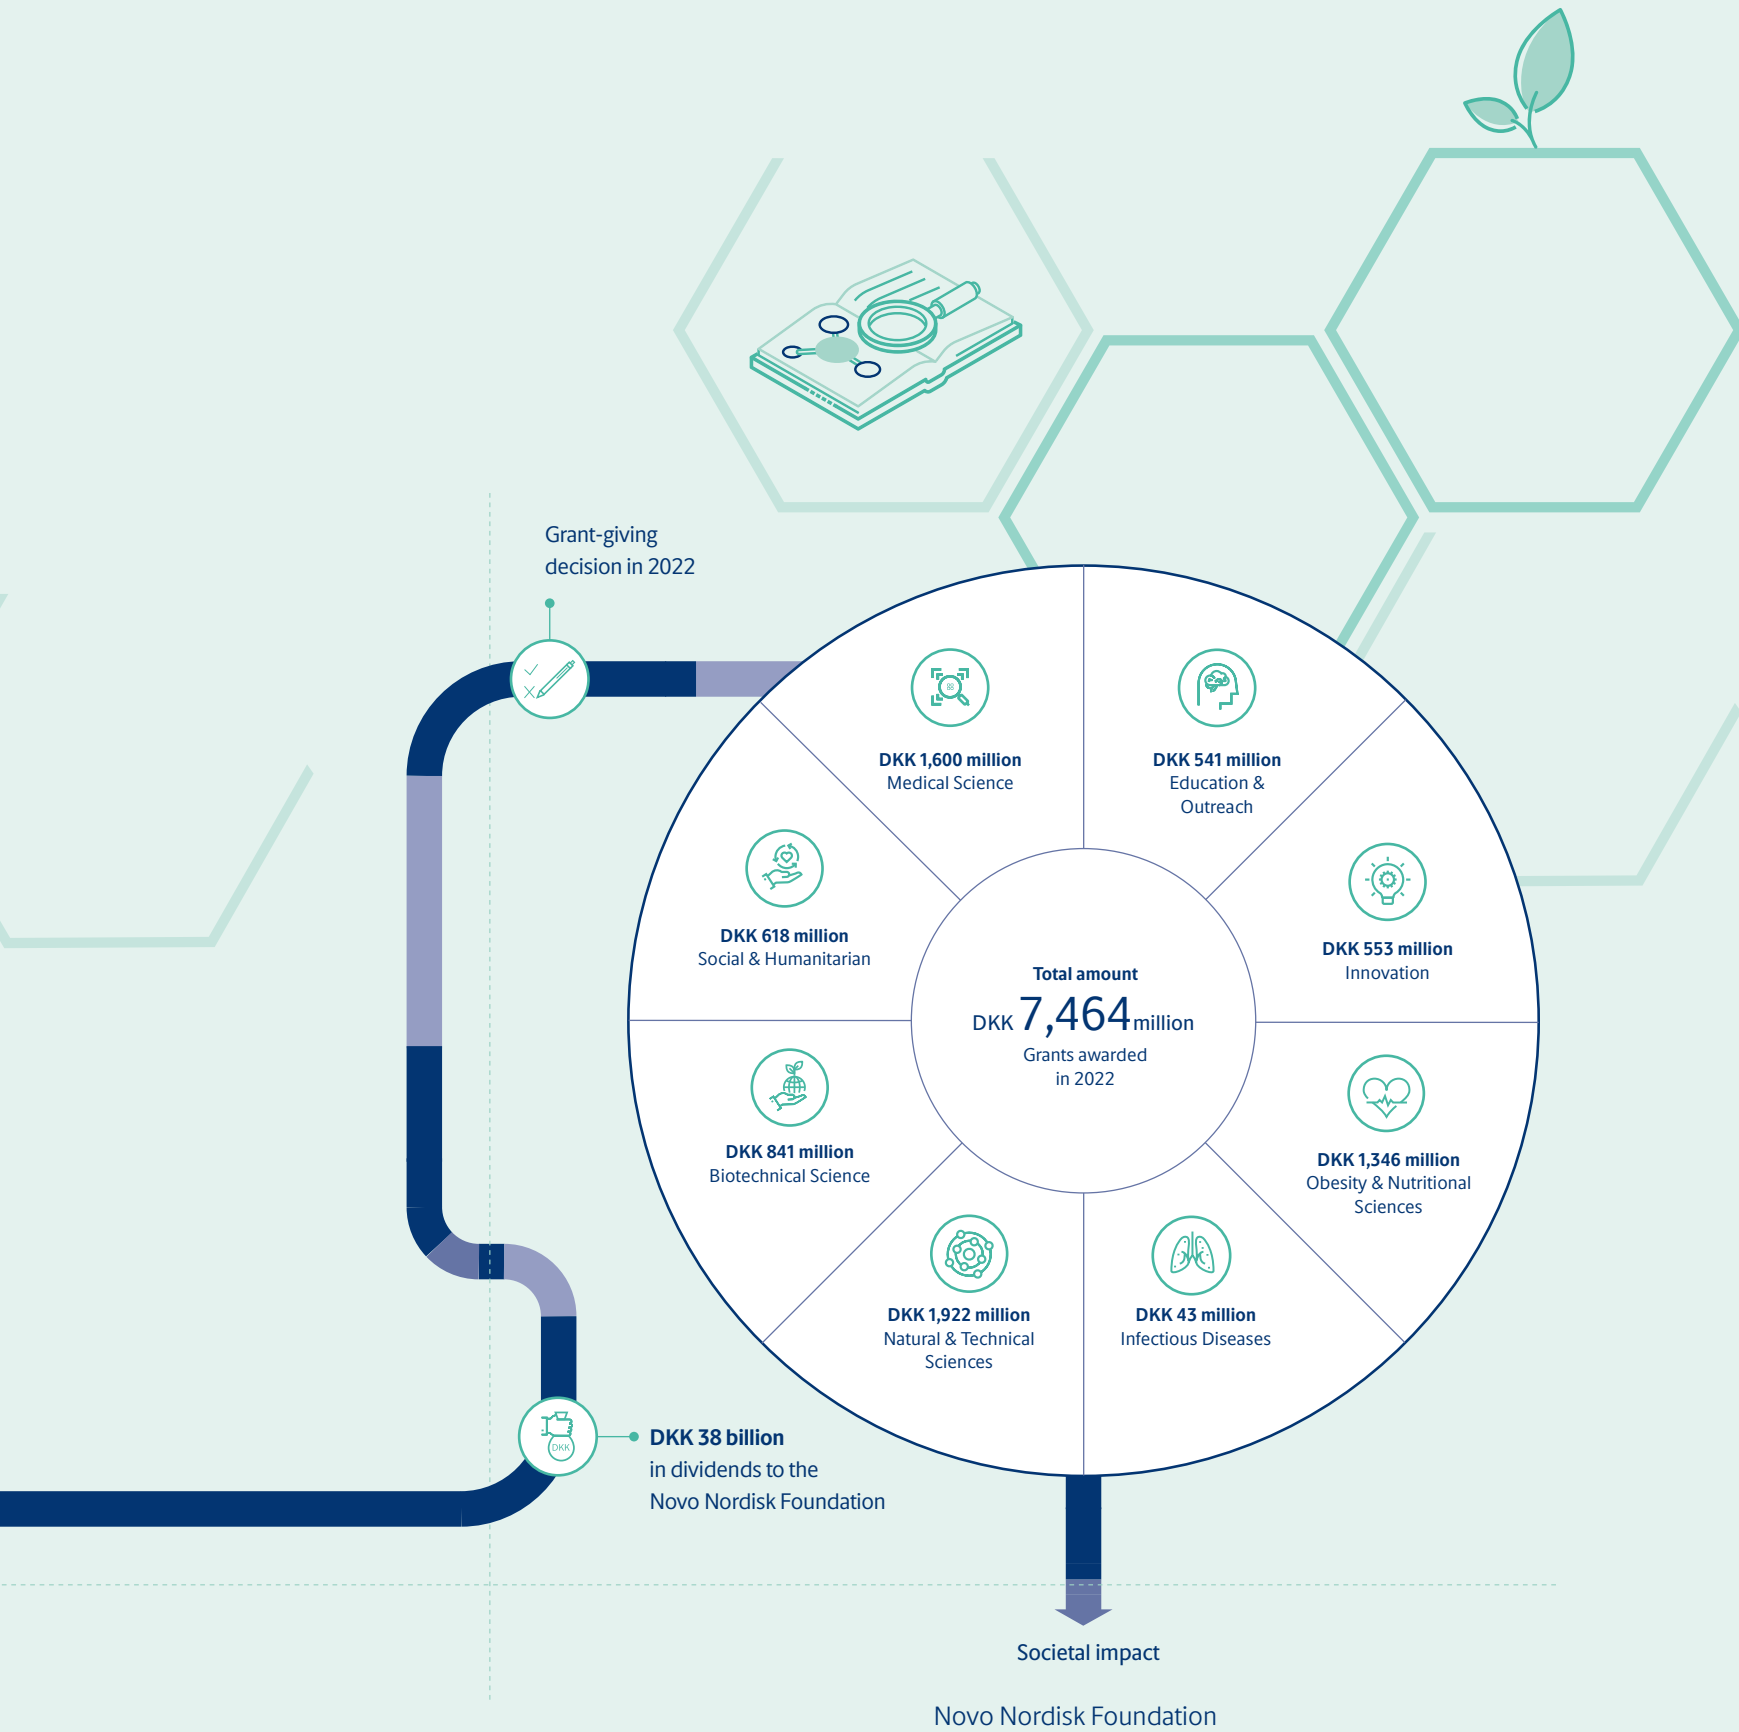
Grant-giving decision in 2022

DKK 1,600 million
Medical Science

DKK 541 million
Education & Outreach

DKK 618 million
Social & Humanitarian

DKK 553 million
Innovation

Total amount
DKK 7,464 million
Grants awarded in 2022

DKK 841 million
Biotechnical Science

DKK 1,346 million
Obesity & Nutritional Sciences

DKK 1,922 million
Natural & Technical Sciences

DKK 43 million
Infectious Diseases

DKK

DKK 38 billion
in dividends to the Novo Nordisk Foundation

Societal impact

Novo Nordisk Foundation